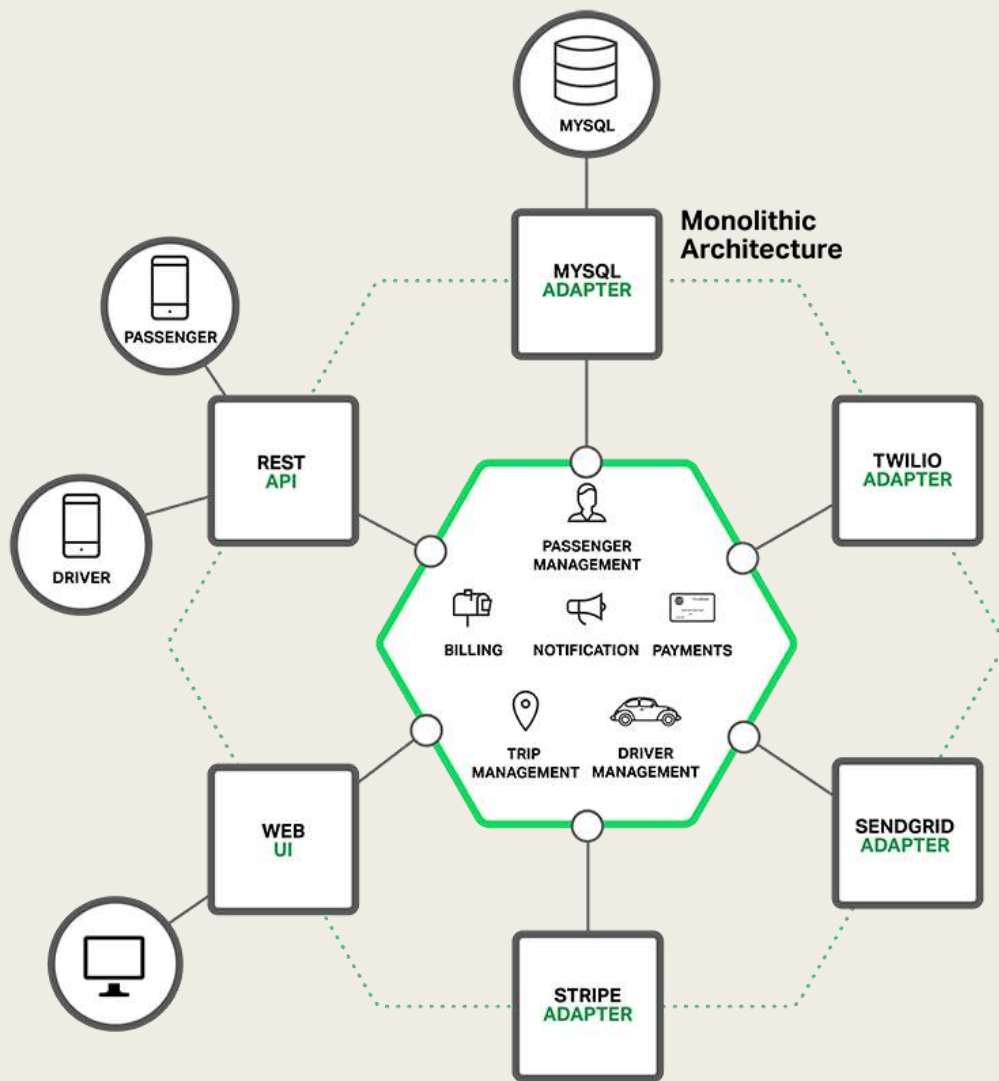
MYSQL

Monolithic Architecture

MYSQL ADAPTER

PASSENGER

REST API

DRIVER

TWILIO ADAPTER

PASSENGER MANAGEMENT

BILLING

NOTIFICATION

PAYMENTS

TRIP MANAGEMENT

DRIVER MANAGEMENT

WEB UI

SENDGRID ADAPTER

STRIPE ADAPTER